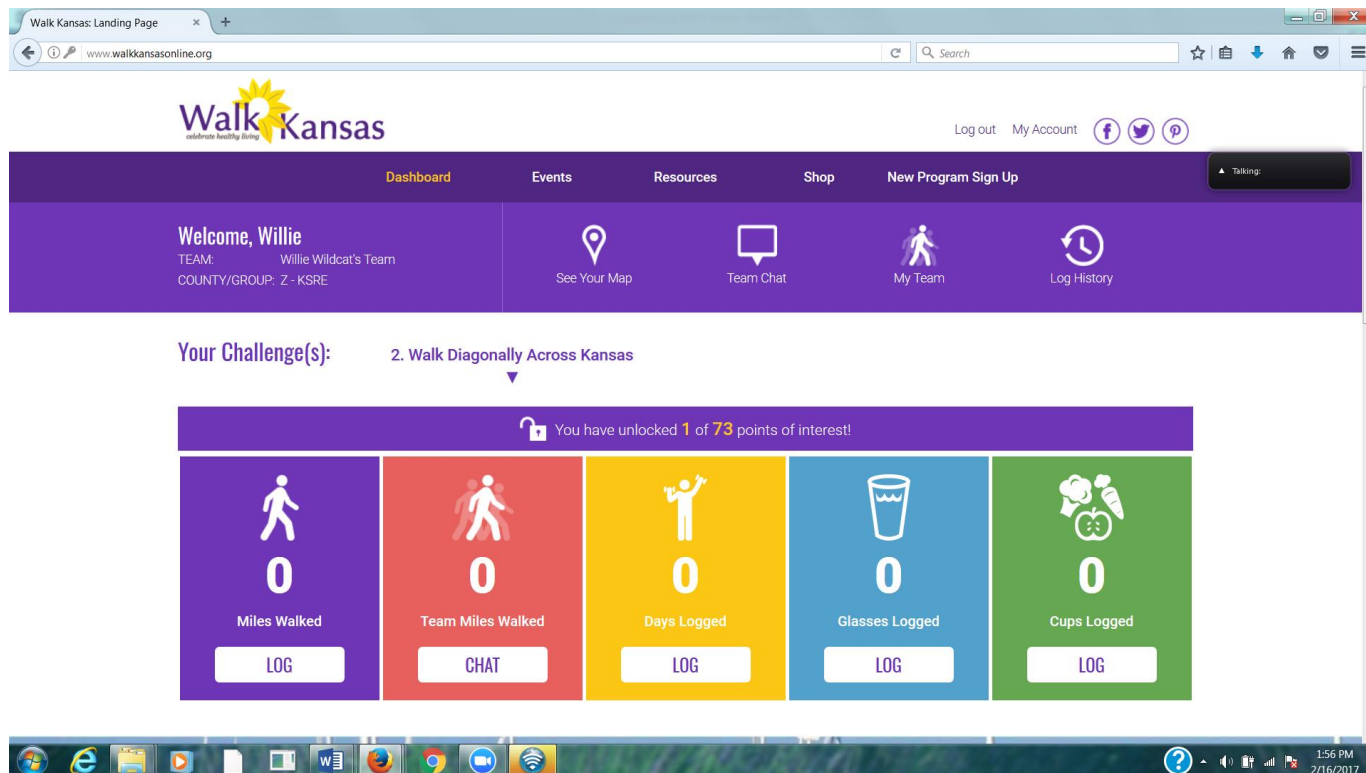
Walk Kansas: Landing Page

www.walkkansasonline.org

Search

Walk Kansas
celebrate healthy living

Log out My Account

Dashboard Events Resources Shop New Program Sign Up

Talking:

Welcome, Willie
TEAM: Willie Wildcat's Team
COUNTY/GROUP: Z - KSRE

See Your Map Team Chat My Team Log History

Your Challenge(s): 2. Walk Diagonally Across Kansas

You have unlocked 1 of 73 points of interest!

| 0 | 0 | 0 | 0 | 0 |
|---|---|---|---|---|
| Miles Walked | Team Miles Walked | Days Logged | Glasses Logged | Cups Logged |
| LOG | CHAT | LOG | LOG | LOG |

1:56 PM
2/16/2017